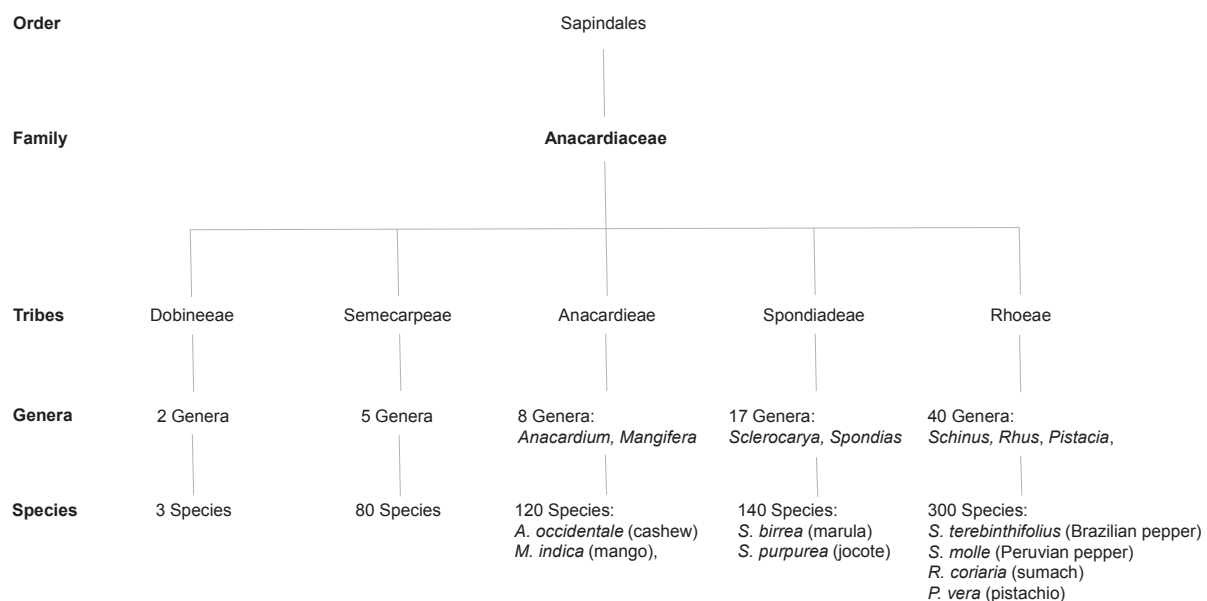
Order

Sapindales

Family

Anacardiaceae

Tribes

Dobineeae

Semecarpeae

Anacardieae

Spondiadeae

Rhoeae

Genera

2 Genera

5 Genera

8 Genera: *Anacardium, Mangifera*

17 Genera: *Sclerocarya, Spondias*

40 Genera: *Schinus, Rhus*, *Pistacia*,

Species

3 Species

80 Species

120 Species: *A. occidentale* (cashew) *M. indica* (mango),

140 Species: *S. birrea* (marula) *S. purpurea* (jocote)

300 Species: *S. terebinthifolius* (Brazilian pepper) *S. molle* (Peruvian pepper) *R. coriaria* (sumach) *P. vera* (pistachio)